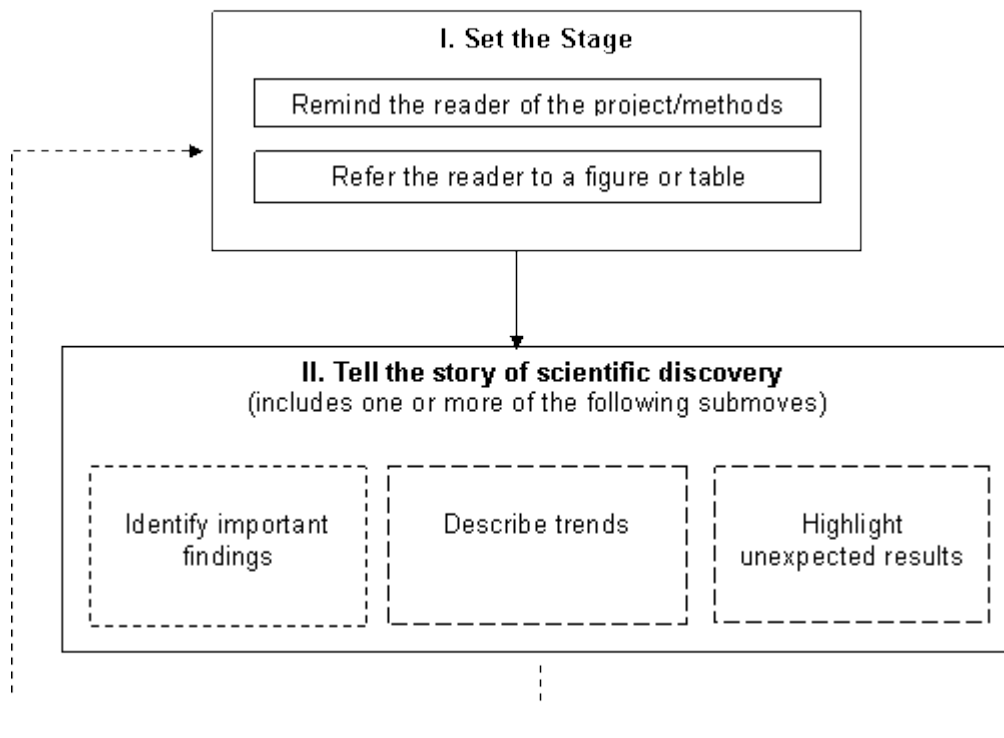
I. Set the Stage

Remind the reader of the project/methods

Refer the reader to a figure or table

II. Tell the story of scientific discovery
(includes one or more of the following submoves)

Identify important findings

Describe trends

Highlight unexpected results